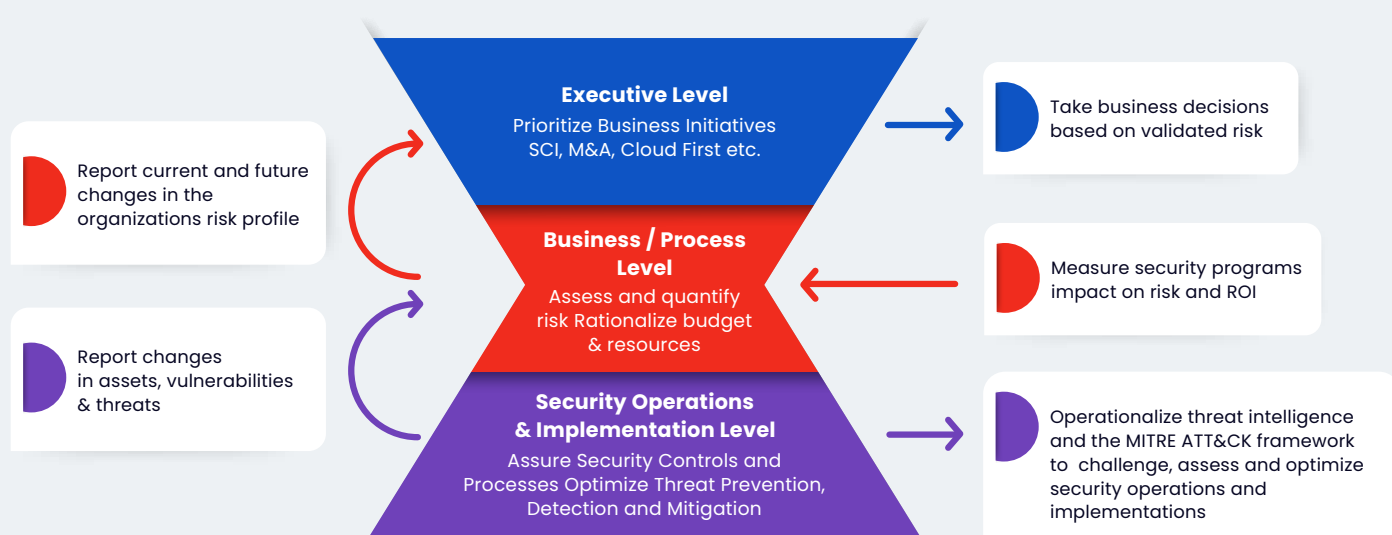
Report current and future changes in the organizations risk profile

Report changes in assets, vulnerabilities & threats

Executive Level
Prioritize Business Initiatives SCI, M&A, Cloud First etc.

Business / Process Level
Assess and quantify risk Rationalize budget & resources

Security Operations & Implementation Level
Assure Security Controls and Processes Optimize Threat Prevention, Detection and Mitigation

Take business decisions based on validated risk

Measure security programs impact on risk and ROI

Operationalize threat intelligence and the MITRE ATT&CK framework to challenge, assess and optimize security operations and implementations